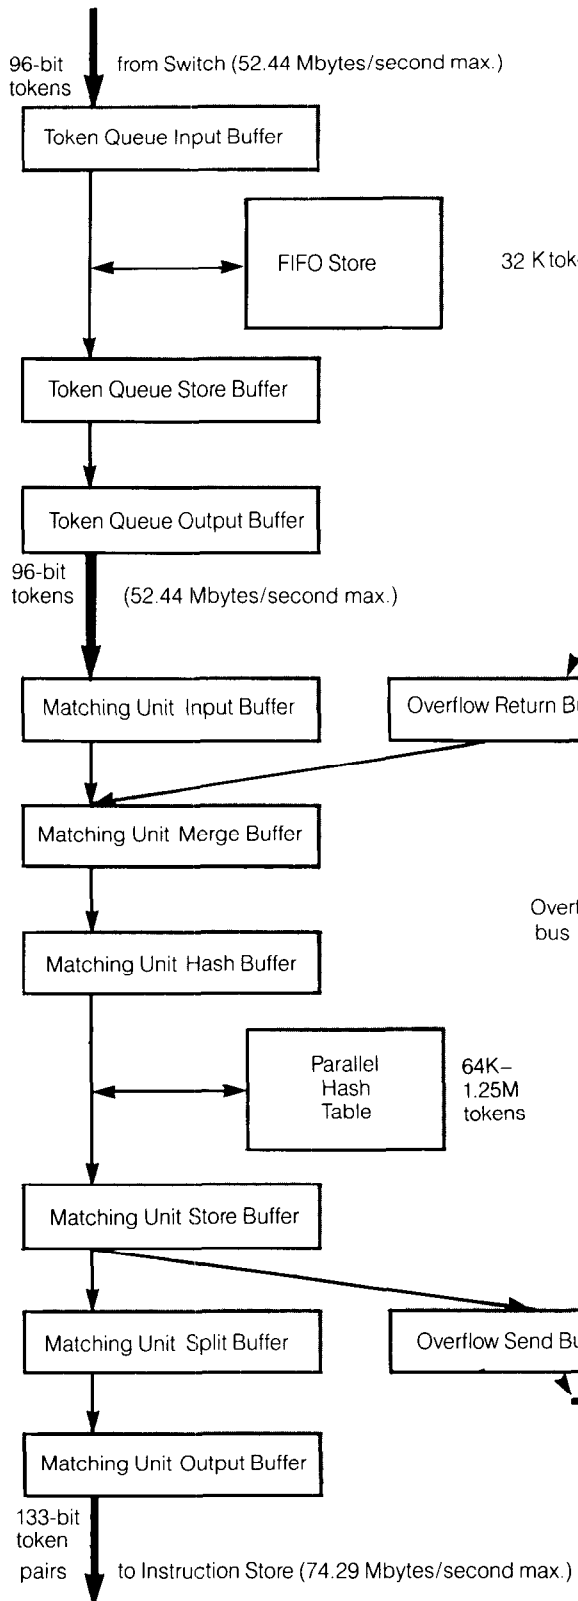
96-bit tokens

from Switch (52.44 Mbytes/second max.)

Token Queue Input Buffer

FIFO Store

32 K tok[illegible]

Token Queue Store Buffer

Token Queue Output Buffer

96-bit tokens

(52.44 Mbytes/second max.)

Matching Unit Input Buffer

Overflow Return Bu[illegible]

Matching Unit Merge Buffer

Overf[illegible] bus

Matching Unit Hash Buffer

Parallel Hash Table

64K–1.25M tokens

Matching Unit Store Buffer

Matching Unit Split Buffer

Overflow Send Bu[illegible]

Matching Unit Output Buffer

133-bit token pairs

to Instruction Store (74.29 Mbytes/second max.)